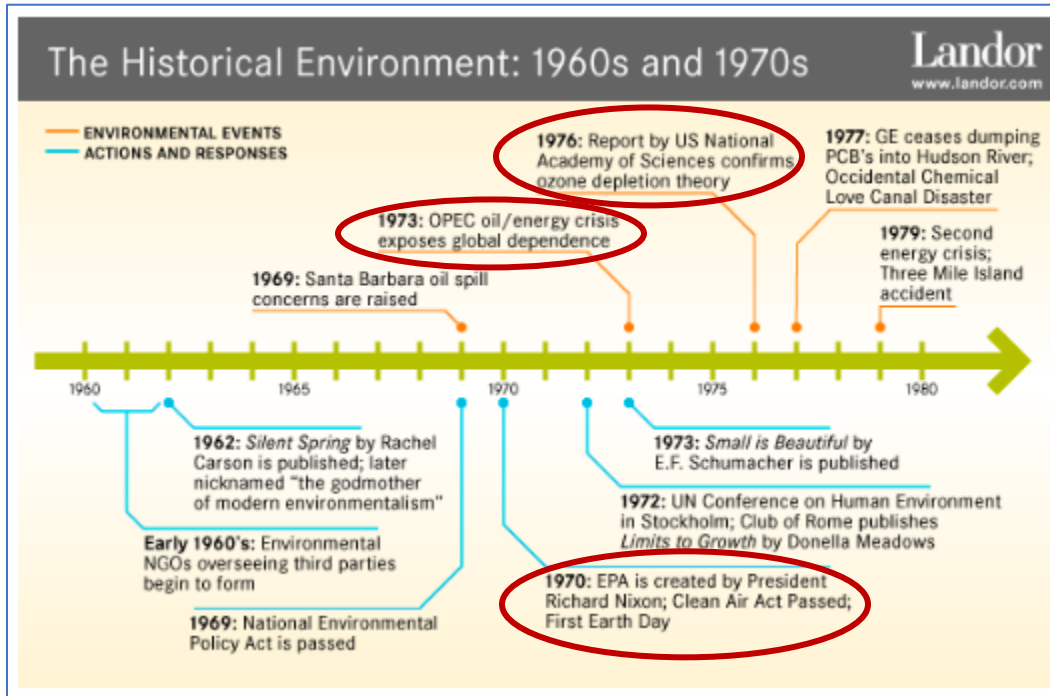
The Historical Environment: 1960s and 1970s

Landor
www.landor.com

ENVIRONMENTAL EVENTS
ACTIONS AND RESPONSES

1976: Report by US National Academy of Sciences confirms ozone depletion theory

1977: GE ceases dumping PCB's into Hudson River; Occidental Chemical Love Canal Disaster

1973: OPEC oil/energy crisis exposes global dependence

1979: Second energy crisis; Three Mile Island accident

1969: Santa Barbara oil spill concerns are raised

1960 1965 1970 1975 1980

1962: *Silent Spring* by Rachel Carson is published; later nicknamed "the godmother of modern environmentalism"

1973: *Small is Beautiful* by E.F. Schumacher is published

1972: UN Conference on Human Environment in Stockholm; Club of Rome publishes *Limits to Growth* by Donella Meadows

Early 1960's: Environmental NGOs overseeing third parties begin to form

1970: EPA is created by President Richard Nixon; Clean Air Act Passed; First Earth Day

1969: National Environmental Policy Act is passed